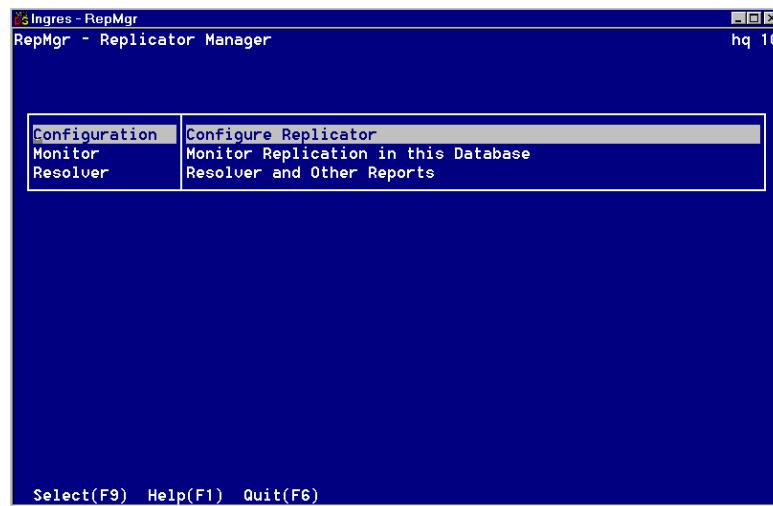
Ingres - RepMgr

RepMgr - Replicator Manager hq 1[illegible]

| | |
|---|---|
| Configuration | Configure Replicator |
| Monitor | Monitor Replication in this Database |
| Resolver | Resolver and Other Reports |

Select(F9) Help(F1) Quit(F6)